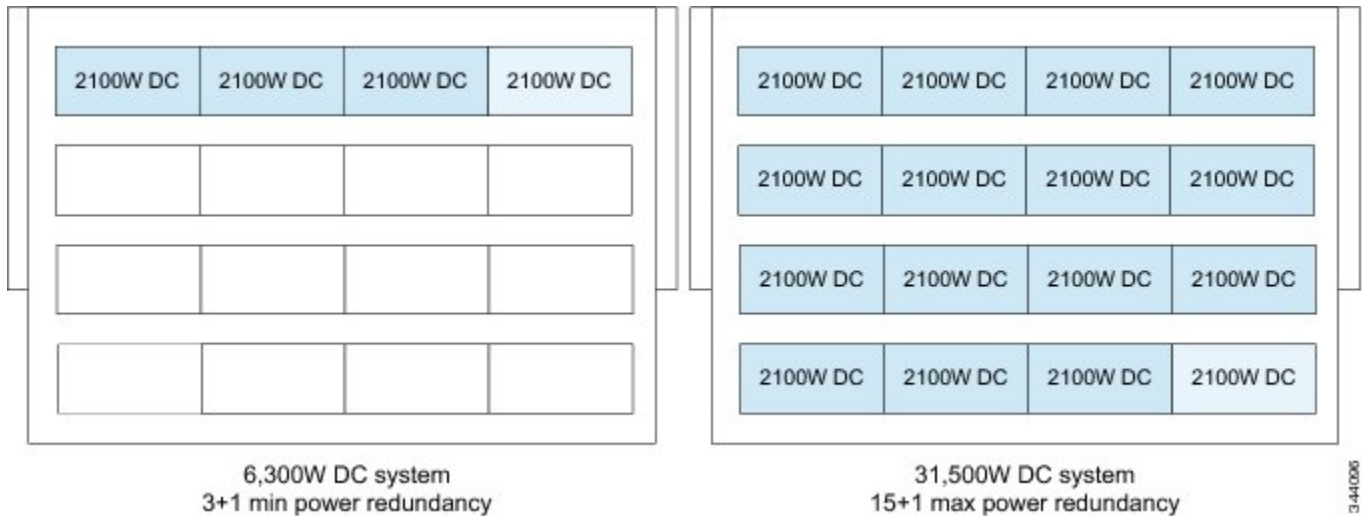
2100W DC 2100W DC 2100W DC 2100W DC

6,300W DC system
3+1 min power redundancy

2100W DC 2100W DC 2100W DC 2100W DC

2100W DC 2100W DC 2100W DC 2100W DC

2100W DC 2100W DC 2100W DC 2100W DC

2100W DC 2100W DC 2100W DC 2100W DC

31,500W DC system
15+1 max power redundancy

344096